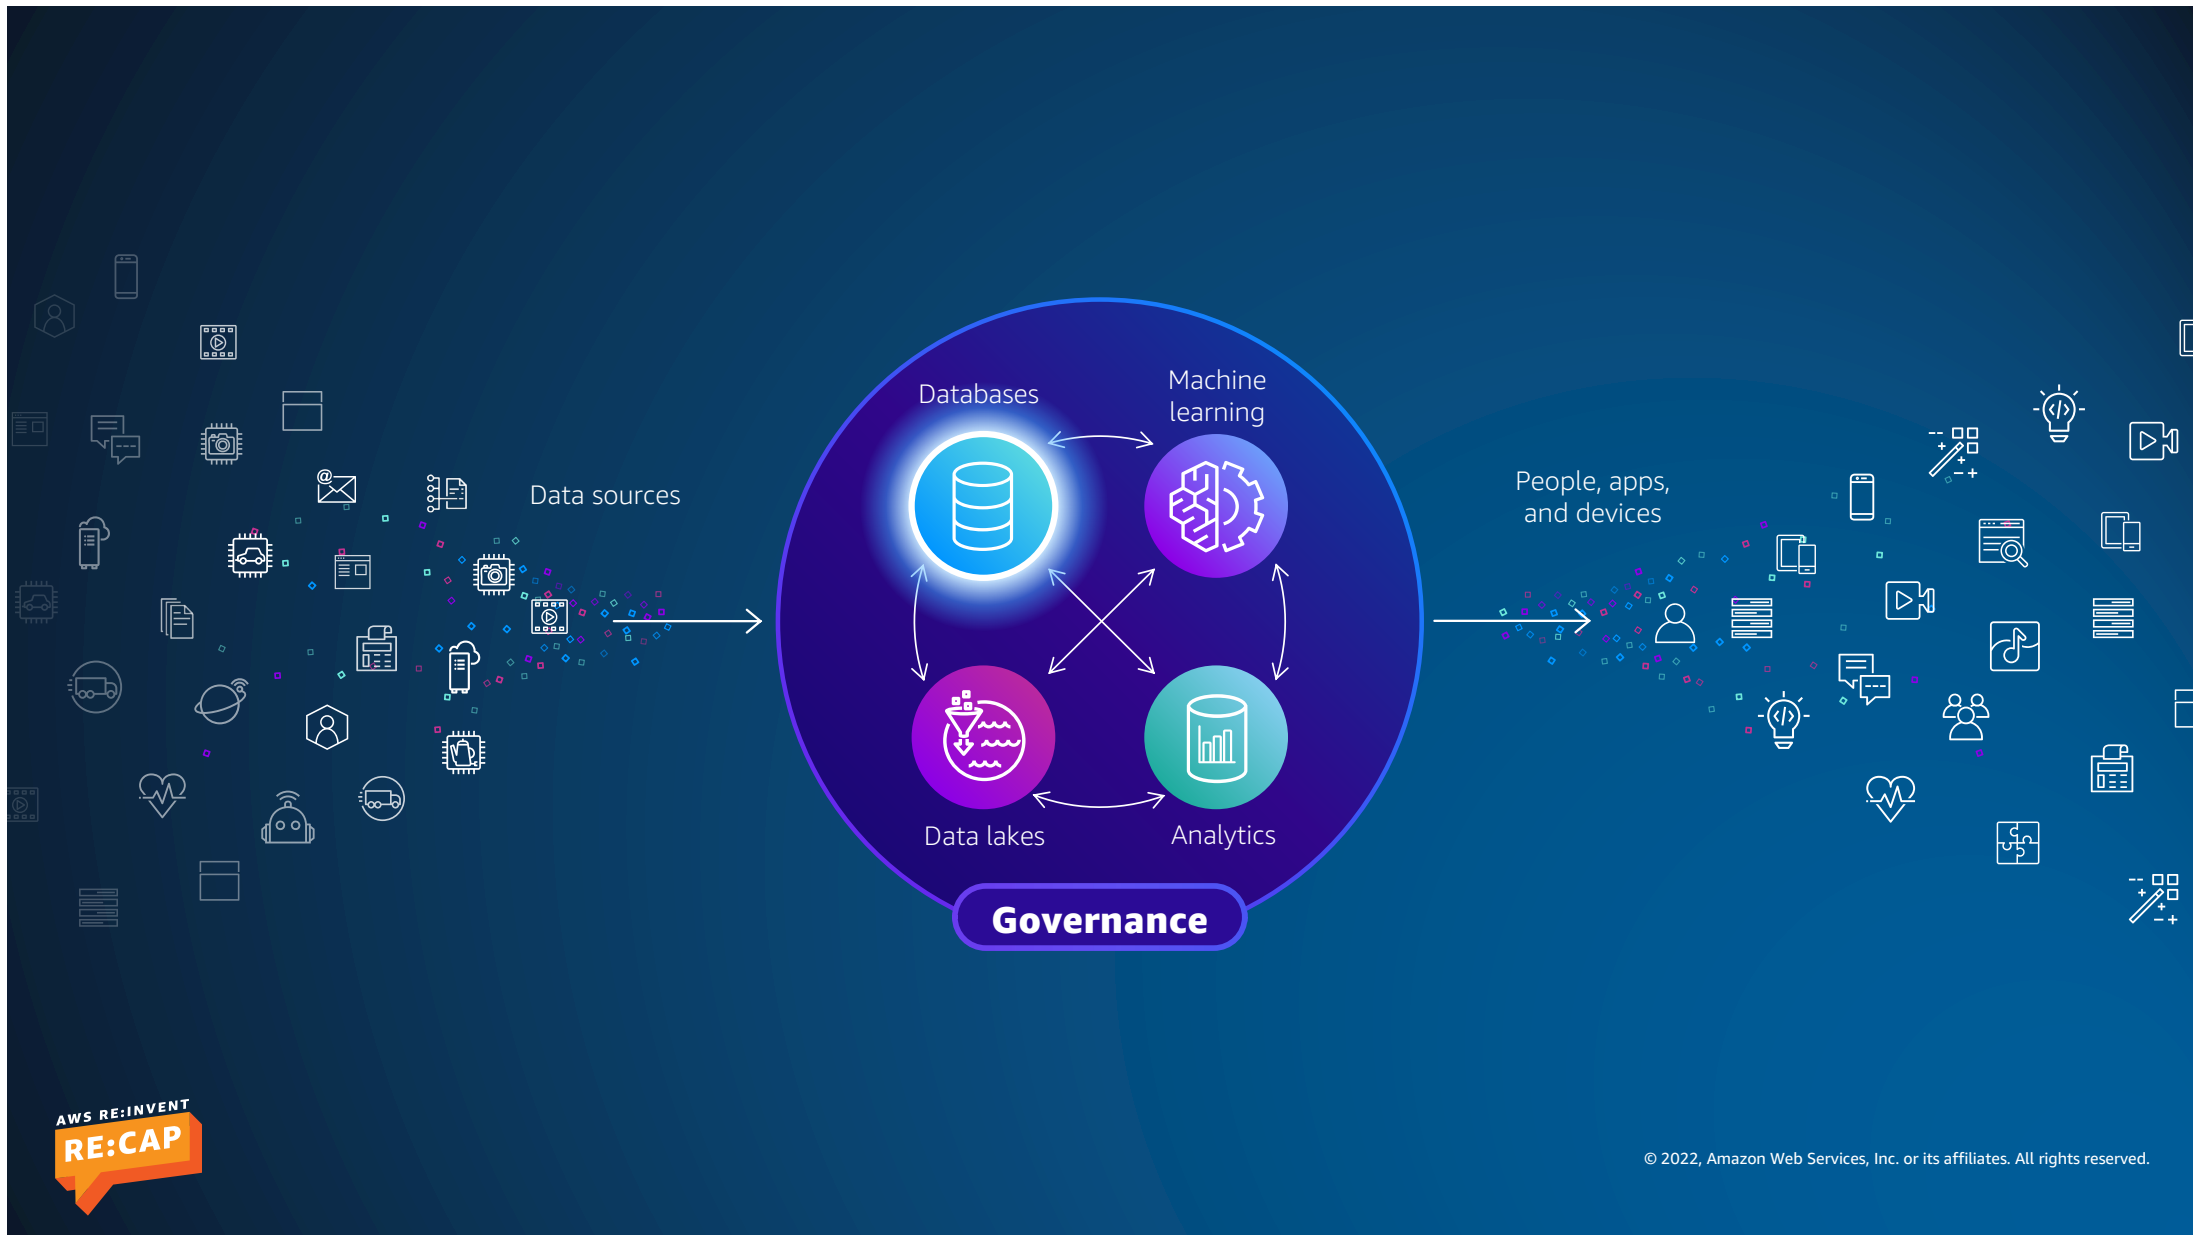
Data sources

Databases

Machine learning

Data lakes

Analytics

Governance

People, apps, and devices

AWS RE:INVENT
RE:CAP

© 2022, Amazon Web Services, Inc. or its affiliates. All rights reserved.